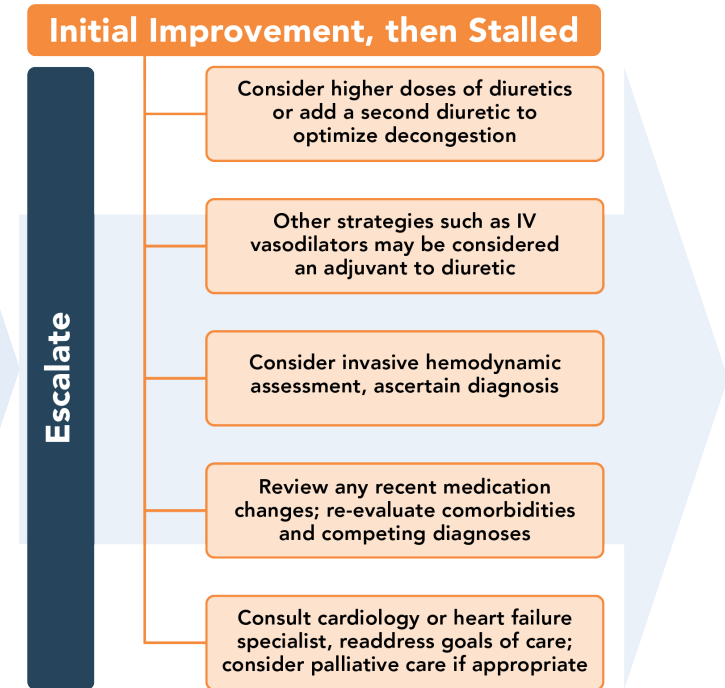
Initial Improvement, then Stalled

Escalate

Consider higher doses of diuretics or add a second diuretic to optimize decongestion

Other strategies such as IV vasodilators may be considered an adjuvant to diuretic

Consider invasive hemodynamic assessment, ascertain diagnosis

Review any recent medication changes; re-evaluate comorbidities and competing diagnoses

Consult cardiology or heart failure specialist, readdress goals of care; consider palliative care if appropriate